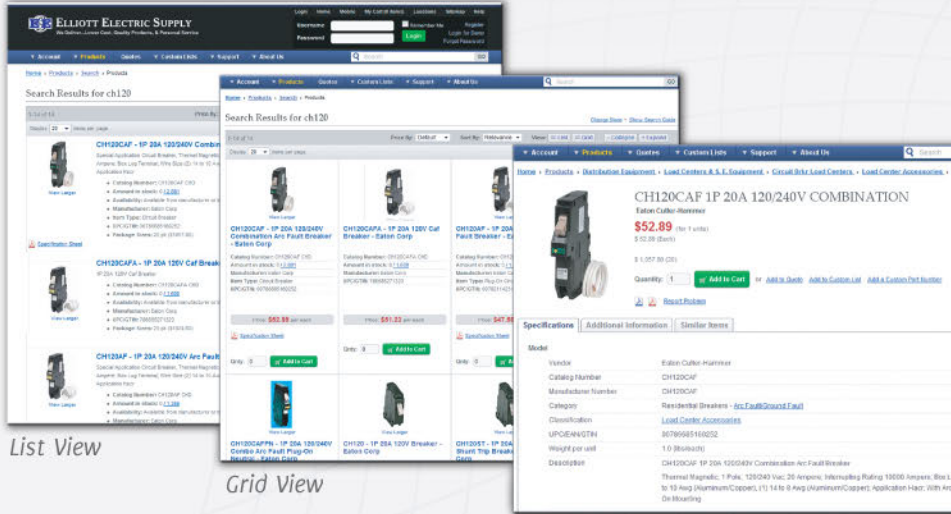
ELLIOTT ELECTRIC SUPPLY
We Deliver...Lower Cost, Quality Products, & Personal Service

Login Home Mobile My Contact Admin Locations Sitemap Help
Username Remember Me Register
Password Login Login for Demo Forgot Password

Account Products Quotes Custom Lists Support About Us

Home » Products » Search » Products

Search Results for ch120

CH120CAF - 1P 20A 120/240V Combination
Special Application Circuit Breaker, Thermal Magnetic
Catalog Number: CH120CAF CHD
Availability
Manufacturer: Eaton Corp
Item Type: Circuit Breaker
Package Score

View Larger
Specification Sheet

CH120CAFA - 1P 20A 120V Caf Breaker
1P 20A 120V Caf Breaker
Catalog Number: CH120CAFA CHD
Manufacturer: Eaton Corp

CH120AF - 1P 20A 120/240V Arc Fault
Special Application Circuit Breaker, Thermal Magnetic
Catalog Number: CH120AF CHD
Manufacturer: Eaton Corp

List View

Account Products Quotes Custom Lists Support About Us

Home » Products » Search » Products

Search Results for ch120

Price By: Default Sort By: Relevance View: In List In Grid Collapse Expand
Change Store Show Search Code

CH120CAF - 1P 20A 120/240V Combination Arc Fault Breaker - Eaton Corp
CH120CAFA - 1P 20A 120V Caf Breaker - Eaton Corp
CH120AF - 1P 20A 120/240V Arc Fault Breaker - Eaton Corp

Price: $52.89 per each
Price: $51.22 per each
Price: $47.88

Specification Sheet
Qnty: Add to Cart

CH120CAFPN - 1P 20A 120/240V Combo Arc Fault Plug-On Neutral - Eaton Corp
CH120 - 1P 20A 120V Breaker - Eaton Corp
CH120ST - 1P 20A 120/240V Shunt Trip Breaker - Eaton Corp

Grid View

Account Products Quotes Custom Lists Support About Us
Search

Home » Products » Distribution Equipment » Load Centers & S. E. Equipment » Circuit Brkr Load Centers » Load Center Accessories »

CH120CAF 1P 20A 120/240V COMBINATION
Eaton Cutler-Hammer

$52.89 (for 1 units)
$52.89 (Each)

Quantity: 1 Add to Cart or Add to Quote Add to Custom List Add a Custom Part Number

Report Problem

Specifications | Additional Information | Similar Items

Model

| Vendor | Eaton Cutler-Hammer |
|---|---|
| Catalog Number | CH120CAF |
| Manufacturer Number | CH120CAF |
| Category | Residential Breakers » Arc Fault/Ground Fault |
| Classification | Load Center Accessories |
| UPC/EAN/GTIN | 667895165252 |
| Weight per unit | 1.0 (lbs/each) |
| Description | CH120CAF 1P 20A 120/240V Combination Arc Fault Breaker |

Thermal Magnetic; 1 Pole; 120/240 Vac; 20 Ampere; Interrupting Rating 10000 Ampere; Box Lug; 14 to 10 Awg (Aluminum/Copper), (1) 14 to 8 Awg (Aluminum/Copper); Application Hacr; With Arc; On Mounting